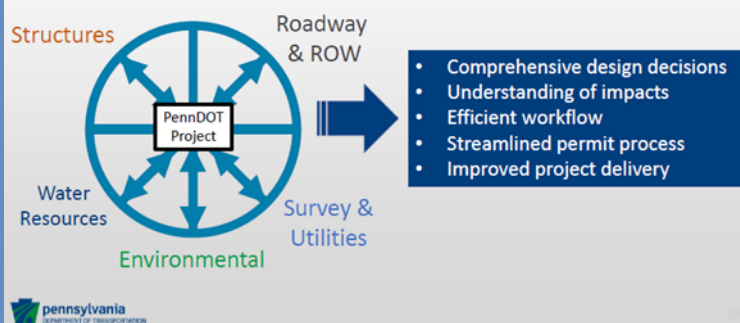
Structures

Roadway & ROW

PennDOT Project

Water Resources

Survey & Utilities

Environmental

- Comprehensive design decisions
- Understanding of impacts
- Efficient workflow
- Streamlined permit process
- Improved project delivery

pennsylvania
DEPARTMENT OF TRANSPORTATION